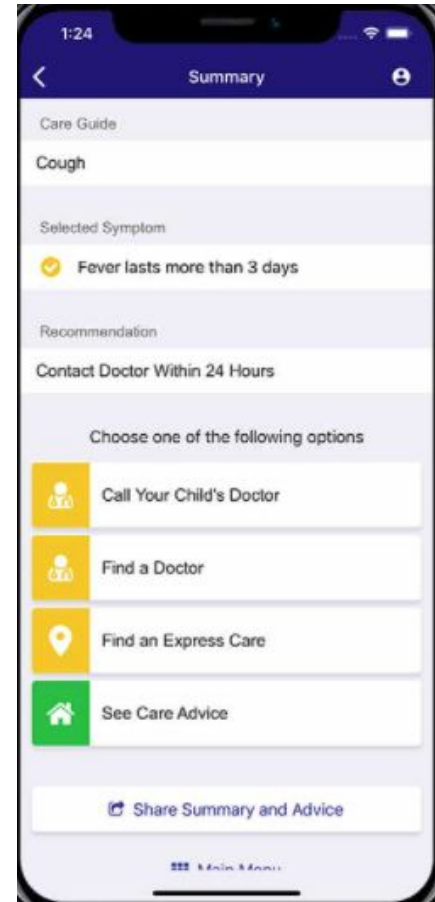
1:24

Summary

Care Guide

Cough

Selected Symptom

Fever lasts more than 3 days

Recommendation

Contact Doctor Within 24 Hours

Choose one of the following options

Call Your Child's Doctor

Find a Doctor

Find an Express Care

See Care Advice

Share Summary and Advice

Main Menu